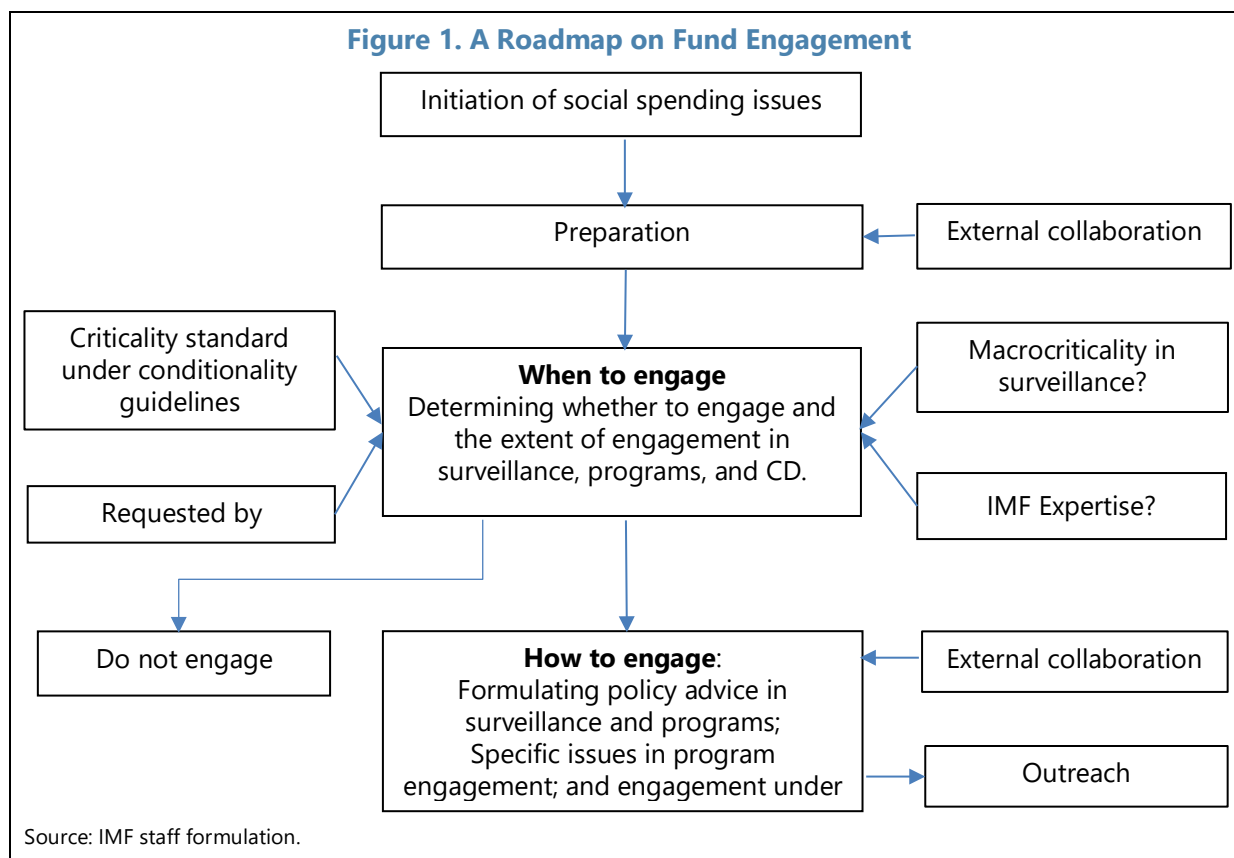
Figure 1. A Roadmap on Fund Engagement

Initiation of social spending issues

Preparation

External collaboration

Criticality standard under conditionality guidelines

When to engage
Determining whether to engage and the extent of engagement in surveillance, programs, and CD.

Macrocriticality in surveillance?

Requested by

IMF Expertise?

Do not engage

How to engage:
Formulating policy advice in surveillance and programs; Specific issues in program engagement; and engagement under

External collaboration

Outreach

Source: IMF staff formulation.